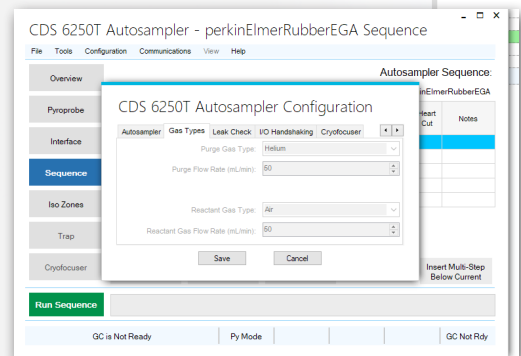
CDS 6250T Autosampler - perkinElmerRubberEGA Sequence

File Tools Configuration Communications View Help

Overview

Pyroprobe

Interface

Sequence

Iso Zones

Trap

Cryofocuser

Autosampler Sequence:

inElmerRubberEGA

Heart Cut

Notes

CDS 6250T Autosampler Configuration

Autosampler Gas Types Leak Check I/O Handshaking Cryofocuser

Purge Gas Type: Helium

Purge Flow Rate (mL/min): 50

Reactant Gas Type: Air

Reactant Gas Flow Rate (mL/min): 50

Save Cancel

Insert Multi-Step Below Current

Run Sequence

GC is Not Ready

Py Mode

GC Not Rdy